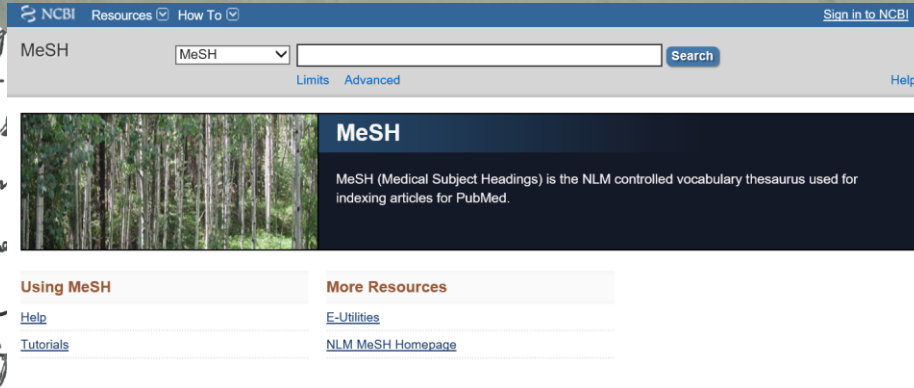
NCBI Resources How To

Sign in to NCBI

MeSH

MeSH

Search

Limits Advanced

Help

MeSH

MeSH (Medical Subject Headings) is the NLM controlled vocabulary thesaurus used for indexing articles for PubMed.

Using MeSH

Help

Tutorials

More Resources

E-Utilities

NLM MeSH Homepage